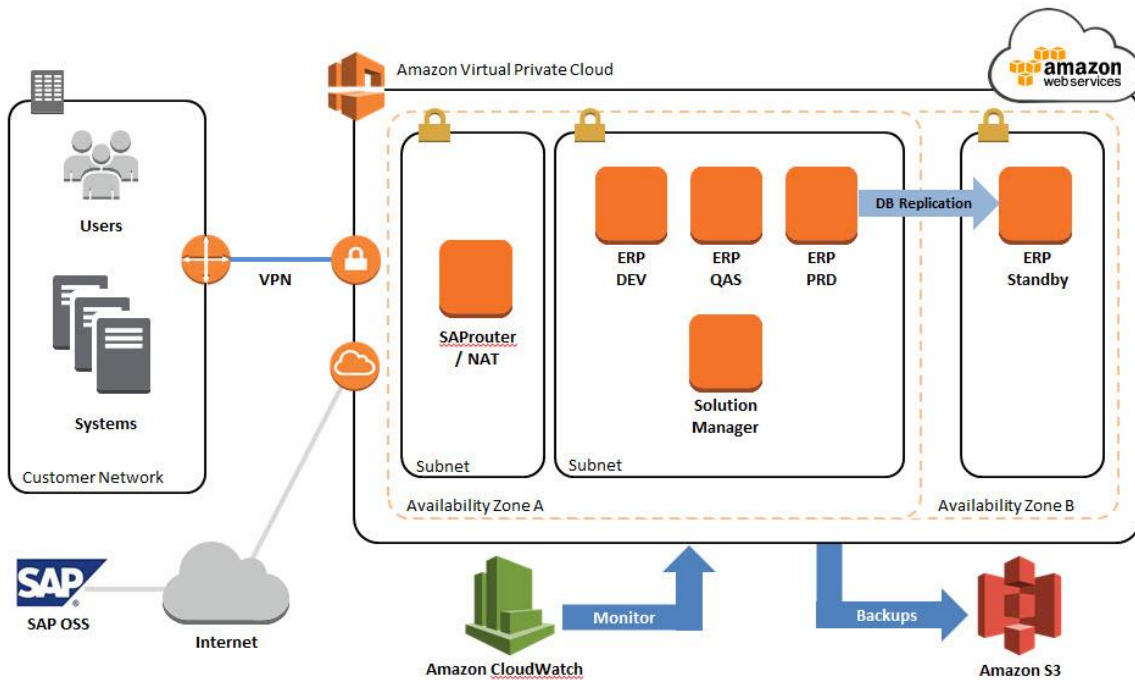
Amazon Virtual Private Cloud

amazon web services

Users

Systems

Customer Network

VPN

SAProuter / NAT

Subnet

ERP DEV

ERP QAS

ERP PRD

DB Replication

ERP Standby

Solution Manager

Subnet

Availability Zone A

Availability Zone B

SAP

SAP OSS

Internet

Amazon CloudWatch

Monitor

Backups

Amazon S3